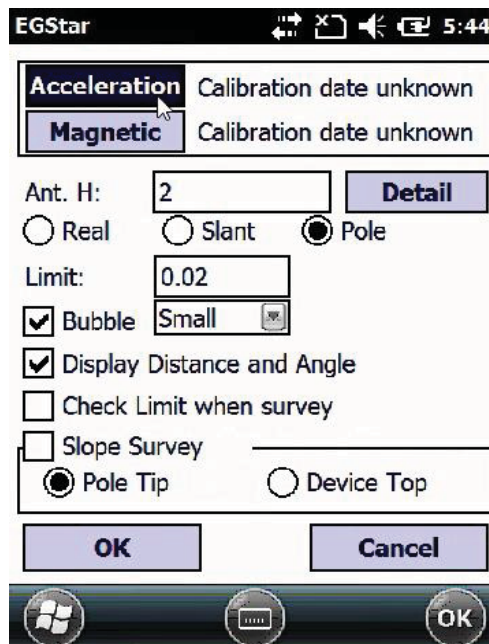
EGStar 5:44

Acceleration Calibration date unknown
Magnetic Calibration date unknown

Ant. H: 2 Detail
Real Slant Pole

Limit: 0.02

Bubble Small

Display Distance and Angle

Check Limit when survey

Slope Survey

Pole Tip Device Top

OK Cancel

OK